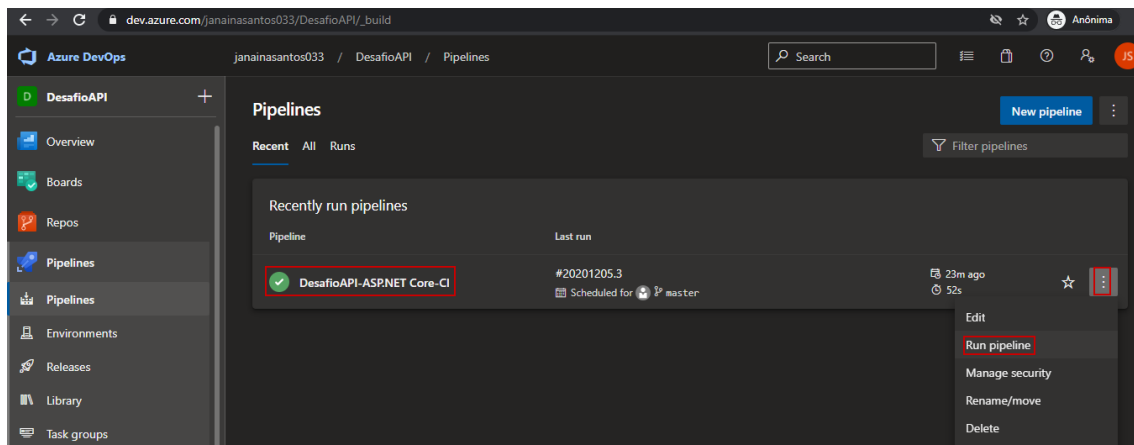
dev.azure.com/janainasantos033/DesafioAPI/_build

Anônima

Azure DevOps

janainasantos033 / DesafioAPI / Pipelines

Search

JS

D DesafioAPI +

Overview

Boards

Repos

Pipelines

Pipelines

Environments

Releases

Library

Task groups

Pipelines

New pipeline

Recent All Runs

Filter pipelines

Recently run pipelines

Pipeline

Last run

DesafioAPI-ASP.NET Core-CI

#20201205.3

Scheduled for master

23m ago

52s

Edit

Run pipeline

Manage security

Rename/move

Delete